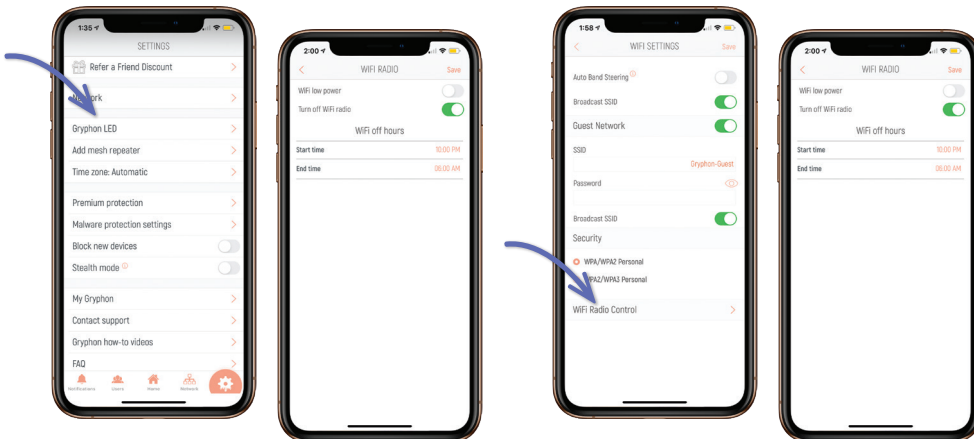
1:35
SETTINGS
Refer a Friend Discount
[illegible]work
Gryphon LED
Add mesh repeater
Time zone: Automatic
Premium protection
Malware protection settings
Block new devices
Stealth mode
My Gryphon
Contact support
Gryphon how-to videos
FAQ
Notifications Users Home Network

2:00
WIFI RADIO
Save
WiFi low power
Turn off WiFi radio
WiFi off hours
Start time 10:00 PM
End time 06:00 AM

1:58
WIFI SETTINGS
Save
Auto Band Steering
Broadcast SSID
Guest Network
SSID
Gryphon-Guest
Password
Broadcast SSID
Security
WPA/WPA2 Personal
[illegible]PA2/WPA3 Personal
WiFi Radio Control

2:00
WIFI RADIO
Save
WiFi low power
Turn off WiFi radio
WiFi off hours
Start time 10:00 PM
End time 06:00 AM